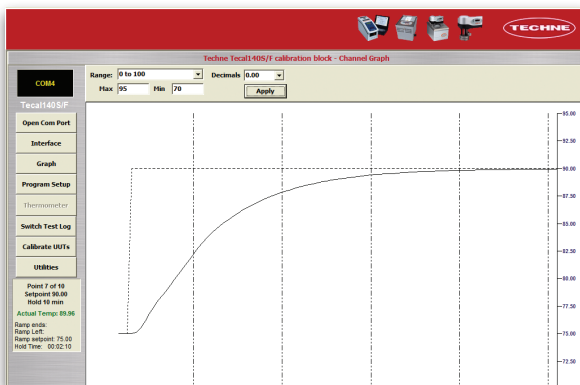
TECHNE

Techne Tecal140S/F calibration block - Channel Graph

COM4

Tecal140S/F

Open Com Port

Interface

Graph

Program Setup

Thermometer

Switch Test Log

Calibrate UUTs

Utilities

Point 7 of 10
Setpoint 90.00
Hold 10 min

Actual Temp: 89.96

Ramp ends:
Ramp Left:
Ramp setpoint: 75.00
Hold Time: 00:02:10

Range: 0 to 100
Decimals 0.00
Max 95 Min 70
Apply

95.00
92.50
90.00
87.50
85.00
82.50
80.00
77.50
75.00
72.50